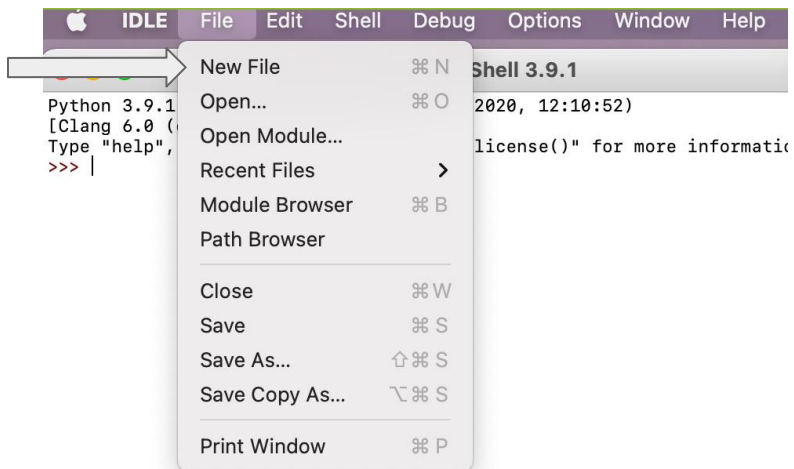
IDLE File Edit Shell Debug Options Window Help

Shell 3.9.1

Python 3.9.1 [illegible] 2020, 12:10:52)
[Clang 6.0 ([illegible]
Type "help", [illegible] license()" for more informati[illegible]
>>> |

New File ⌘N
Open... ⌘O
Open Module...
Recent Files >
Module Browser ⌘B
Path Browser

Close ⌘W
Save ⌘S
Save As... ⇧⌘S
Save Copy As... ⌥⌘S

Print Window ⌘P